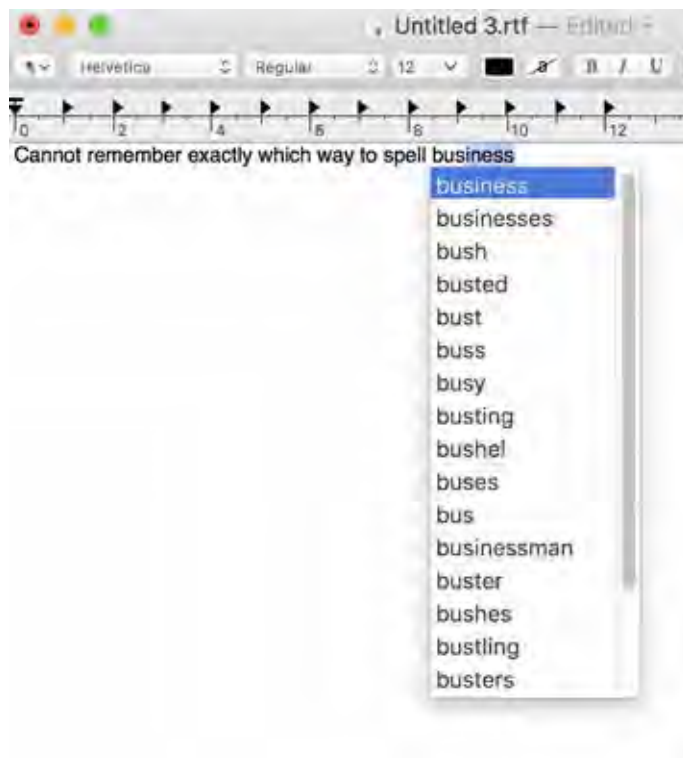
Untitled 3.rtf — Edited

Helvetica Regular 12 B I U

0 2 4 6 8 10 12

Cannot remember exactly which way to spell business

business
businesses
bush
busted
bust
buss
busy
busting
bushel
buses
bus
businessman
buster
bushes
bustling
busters